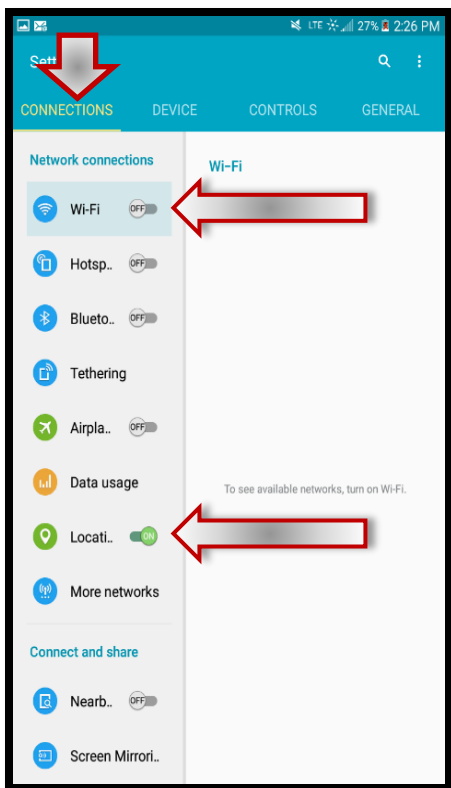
LTE 27% 2:26 PM

Sett

CONNECTIONS DEVICE CONTROLS GENERAL

Network connections

Wi-Fi OFF

Hotsp.. OFF

Blueto.. OFF

Tethering

Airpla.. OFF

Data usage

Locati.. ON

More networks

Connect and share

Nearb.. OFF

Screen Mirrori..

Wi-Fi

To see available networks, turn on Wi-Fi.